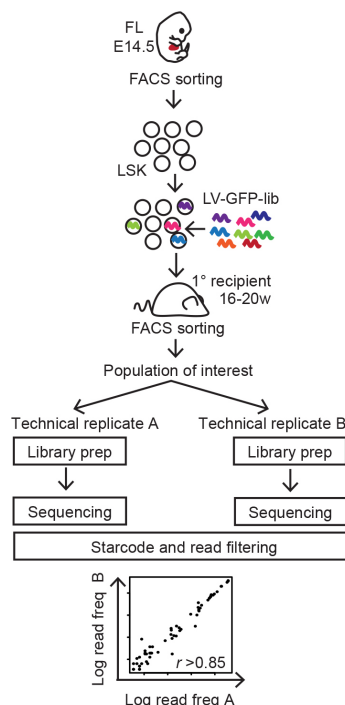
FL
E14.5

FACS sorting

LSK

LV-GFP-lib

1° recipient
16-20w

FACS sorting

Population of interest

Technical replicate A

Technical replicate B

Library prep

Library prep

Sequencing

Sequencing

Starcode and read filtering

Log read freq B

$r > 0.85$

Log read freq A